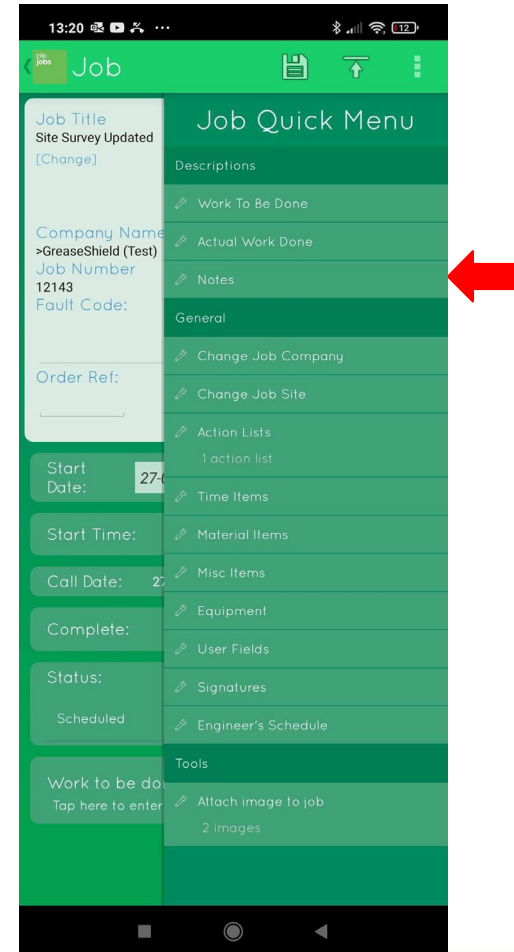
13:20 ⋯ 12

clik jobs Job

Job Title
Site Survey Updated
[Change]

Company Name
>GreaseShield (Test)
Job Number
12143
Fault Code:

Order Ref:

Start Date: 27-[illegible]

Start Time:

Call Date: 27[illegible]

Complete:

Status:
Scheduled

Work to be do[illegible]
Tap here to enter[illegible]

Job Quick Menu

Descriptions

Work To Be Done

Actual Work Done

Notes

General

Change Job Company

Change Job Site

Action Lists
1 action list

Time Items

Material Items

Misc Items

Equipment

User Fields

Signatures

Engineer's Schedule

Tools

Attach image to job
2 images